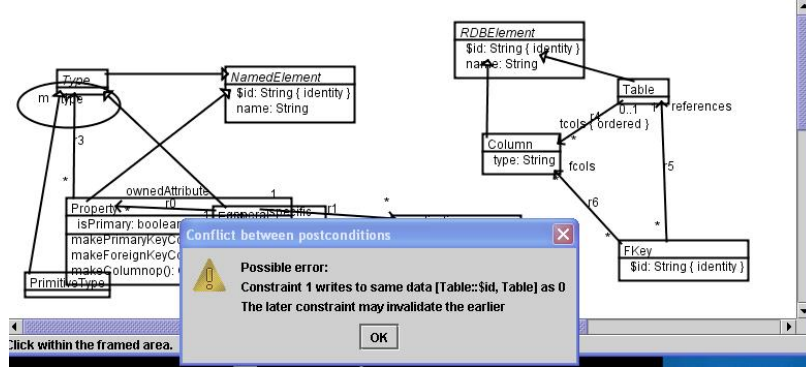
Type
m type
NamedElement
$id: String { identity }
name: String
3
*
ownedAttribute
1
Property
r0
isPrimary: boolean
makePrimaryKeyCo
makeForeignKeyCo
makeColumnop(): 
PrimitiveType
r1
*
RDBElement
$id: String { identity }
name: String
Table
0..1
r4
references
tcols { ordered }
*
Column
type: String
fcols
r5
r6
*
*
FKey
$id: String { identity }
Conflict between postconditions
Possible error:
Constraint 1 writes to same data [Table::$id, Table] as 0
The later constraint may invalidate the earlier
OK
Click within the framed area.